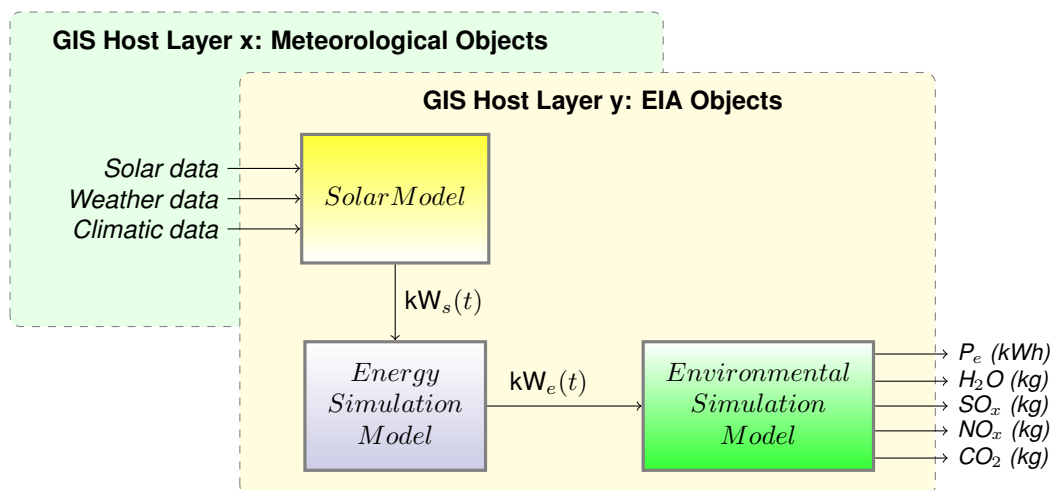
GIS Host Layer x: Meteorological Objects

GIS Host Layer y: EIA Objects

Solar data
Weather data
Climatic data

$SolarModel$

kW$_s(t)$

$Energy$ $Simulation$ $Model$

kW$_e(t)$

$Environmental$ $Simulation$ $Model$

$P_e$ (kWh)
$H_2O$ (kg)
$SO_x$ (kg)
$NO_x$ (kg)
$CO_2$ (kg)